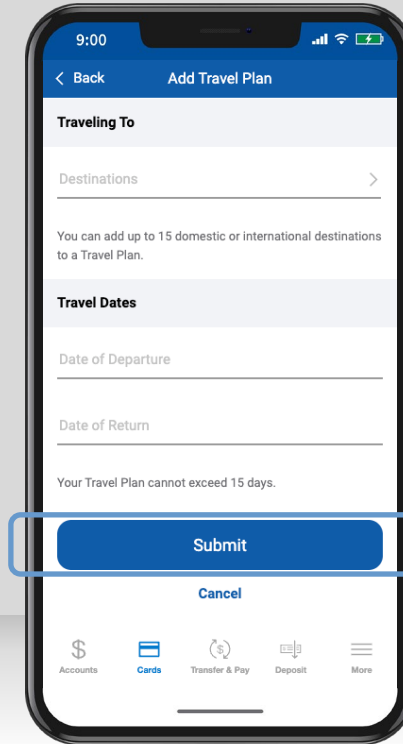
9:00

Back
Add Travel Plan

Traveling To

Destinations

You can add up to 15 domestic or international destinations to a Travel Plan.

Travel Dates

Date of Departure

Date of Return

Your Travel Plan cannot exceed 15 days.

Submit

Cancel

Accounts
Cards
Transfer & Pay
Deposit
More